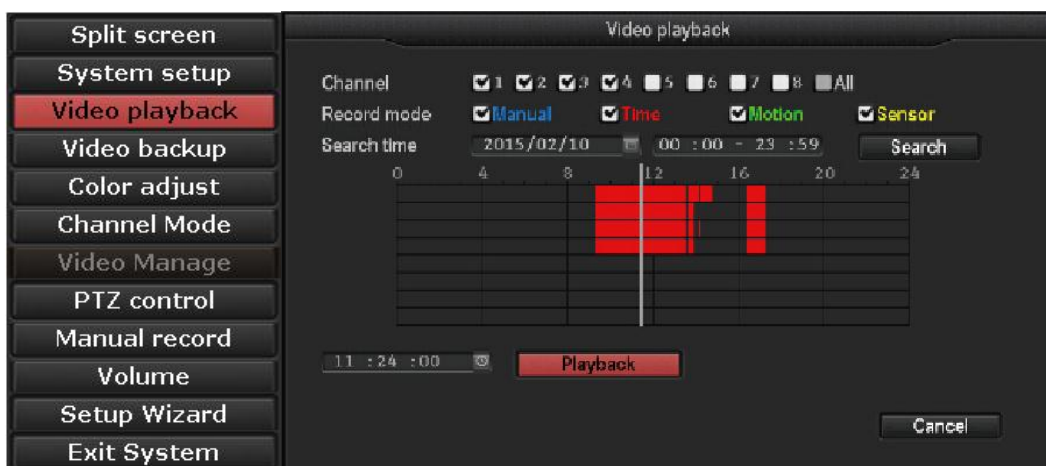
Split screen
System setup
Video playback
Video backup
Color adjust
Channel Mode
Video Manage
PTZ control
Manual record
Volume
Setup Wizard
Exit System

Video playback

Channel 1 2 3 4 5 6 7 8 All
Record mode Manual Time Motion Sensor
Search time 2015/02/10 00 : 00 - 23 : 59 Search

0 4 8 12 16 20 24

11 : 24 : 00 Playback

Cancel